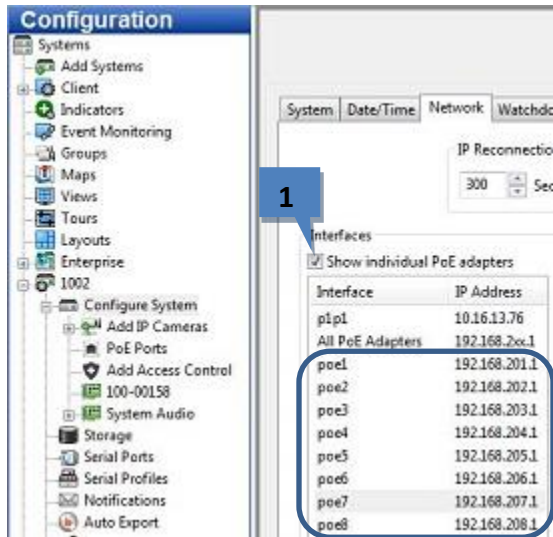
Configuration

Systems
Add Systems
Client
Indicators
Event Monitoring
Groups
Maps
Views
Tours
Layouts
Enterprise
1002
Configure System
Add IP Cameras
PoE Ports
Add Access Control
100-00158
System Audio
Storage
Serial Ports
Serial Profiles
Notifications
Auto Export

System | Date/Time | Network | Watchdo

IP Reconnectio

300 Sec

1

Interfaces

Show individual PoE adapters

| Interface | IP Address |
|---|---|
| p1p1 | 10.16.13.76 |
| All PoE Adapters | 192.168.2xx.1 |
| poe1 | 192.168.201.1 |
| poe2 | 192.168.202.1 |
| poe3 | 192.168.203.1 |
| poe4 | 192.168.204.1 |
| poe5 | 192.168.205.1 |
| poe6 | 192.168.206.1 |
| poe7 | 192.168.207.1 |
| poe8 | 192.168.208.1 |